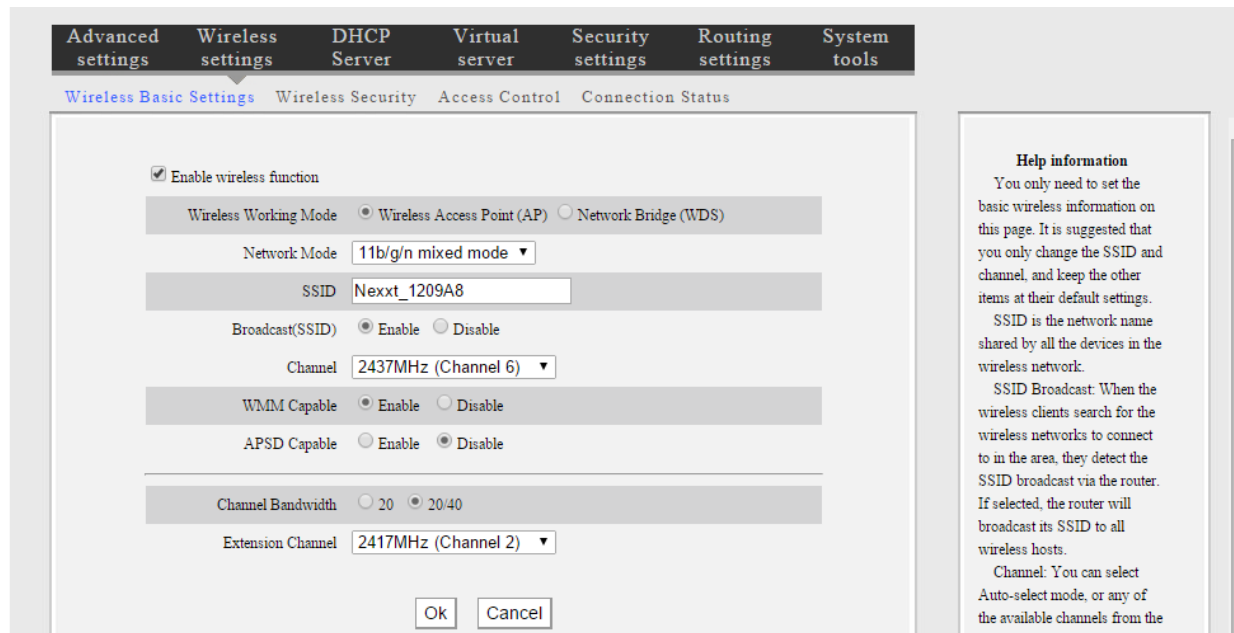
Advanced settings | Wireless settings | DHCP Server | Virtual server | Security settings | Routing settings | System tools

Wireless Basic Settings | Wireless Security | Access Control | Connection Status

Enable wireless function

Wireless Working Mode: Wireless Access Point (AP) / Network Bridge (WDS)

Network Mode: 11b/g/n mixed mode

SSID: Nexxt_1209A8

Broadcast(SSID): Enable / Disable

Channel: 2437MHz (Channel 6)

WMM Capable: Enable / Disable

APSD Capable: Enable / Disable

Channel Bandwidth: 20 / 20/40

Extension Channel: 2417MHz (Channel 2)

Ok | Cancel

Help information

You only need to set the basic wireless information on this page. It is suggested that you only change the SSID and channel, and keep the other items at their default settings.

SSID is the network name shared by all the devices in the wireless network.

SSID Broadcast: When the wireless clients search for the wireless networks to connect to in the area, they detect the SSID broadcast via the router. If selected, the router will broadcast its SSID to all wireless hosts.

Channel: You can select Auto-select mode, or any of the available channels from the